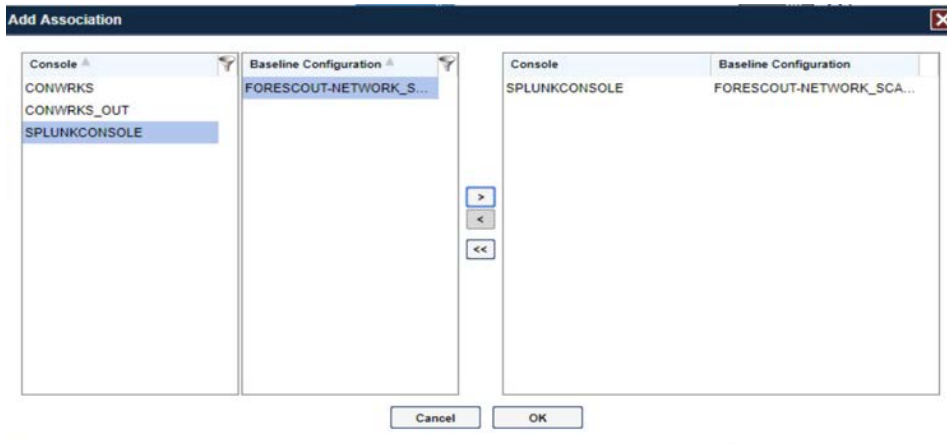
Add Association

| Console |
|---|
| CONWRKS |
| CONWRKS_OUT |
| SPLUNKCONSOLE |

| Baseline Configuration |
|---|
| FORESCOUT-NETWORK_S... |

>

<

<<

| Console | Baseline Configuration |
|---|---|
| SPLUNKCONSOLE | FORESCOUT-NETWORK_SCA... |

Cancel

OK